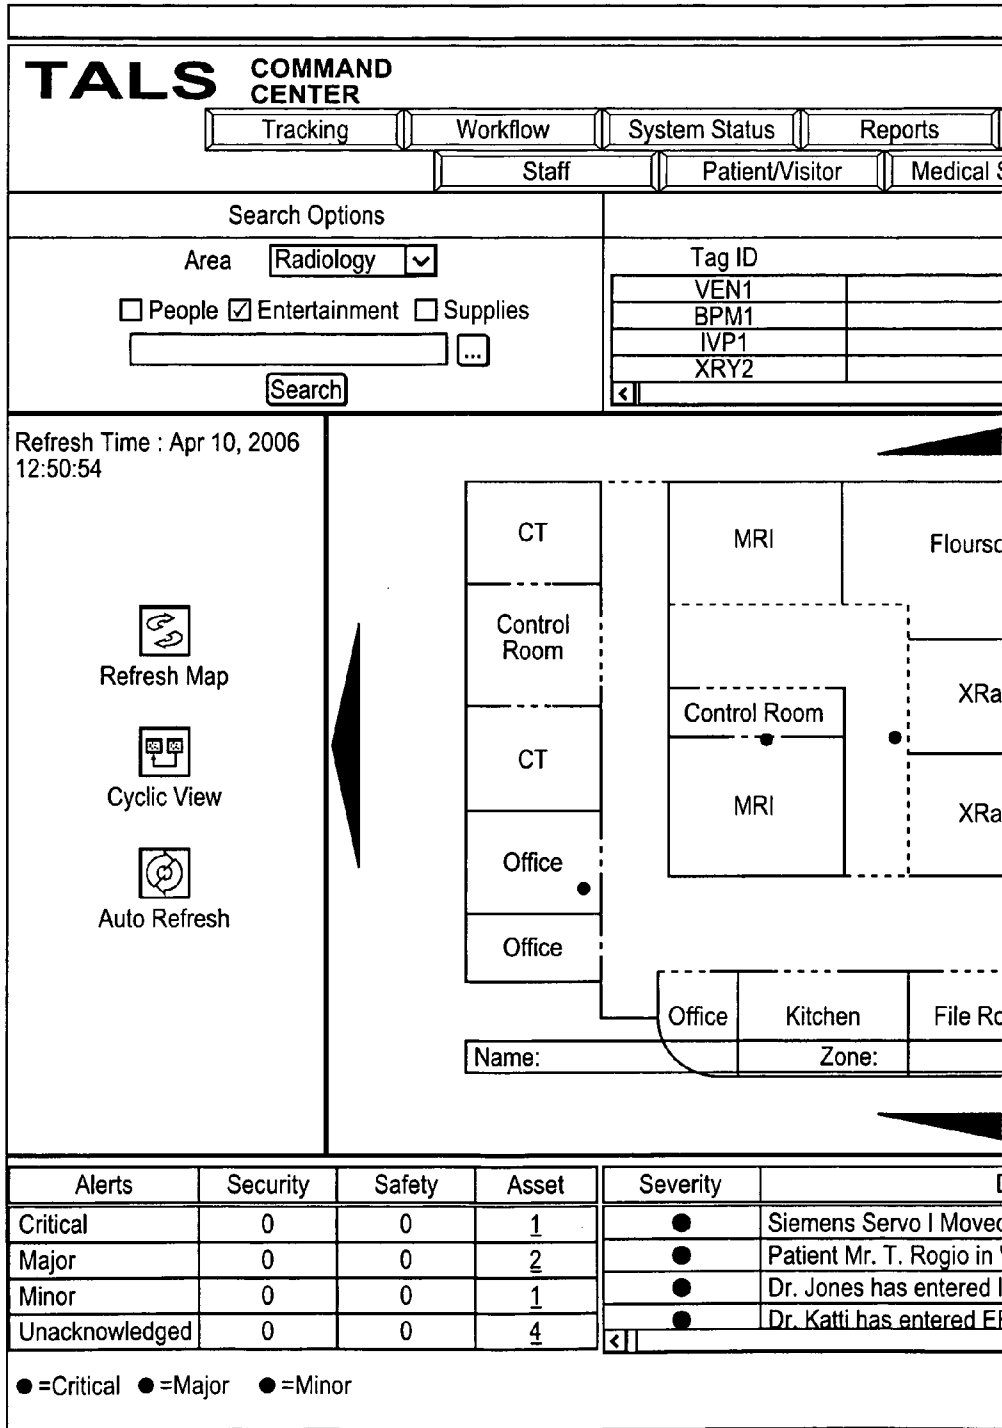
TALS COMMAND CENTER

Tracking | Workflow | System Status | Reports

Staff | Patient/Visitor | Medical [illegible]

Search Options

Area Radiology

☐ People ☑ Entertainment ☐ Supplies

...

Search

| Tag ID |
|---|
| VEN1 |
| BPM1 |
| IVP1 |
| XRY2 |

Refresh Time : Apr 10, 2006 12:50:54

Refresh Map

Cyclic View

Auto Refresh

CT

Control Room

CT

Office

Office

MRI

Flours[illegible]

Control Room

MRI

XRa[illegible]

XRa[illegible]

Office

Kitchen

File Ro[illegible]

Name:

Zone:

| Alerts | Security | Safety | Asset |
|---|---|---|---|
| Critical | 0 | 0 | 1 |
| Major | 0 | 0 | 2 |
| Minor | 0 | 0 | 1 |
| Unacknowledged | 0 | 0 | 4 |

| Severity | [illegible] |
|---|---|
| ● | Siemens Servo I Move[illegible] |
| ● | Patient Mr. T. Rogio in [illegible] |
| ● | Dr. Jones has entered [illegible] |
| ● | Dr. Katti has entered E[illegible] |

● =Critical ● =Major ● =Minor